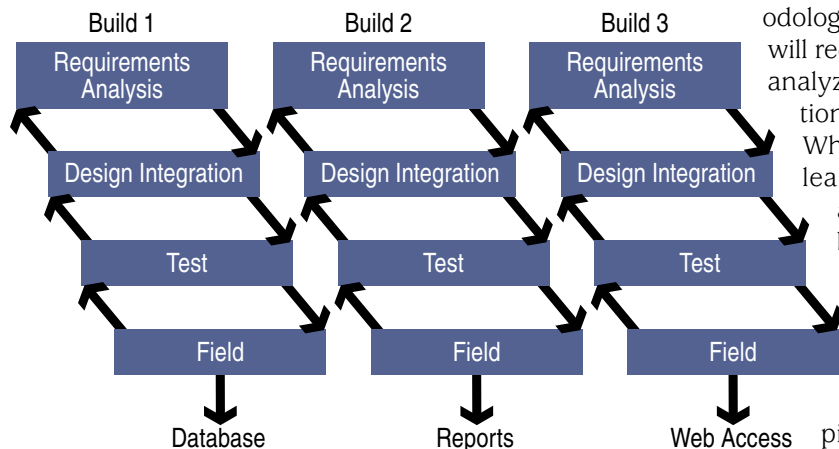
Build 1

Requirements Analysis

Design Integration

Test

Field

Database

Build 2

Requirements Analysis

Design Integration

Test

Field

Reports

Build 3

Requirements Analysis

Design Integration

Test

Field

Web Access

odolog will re analyz tion Wh lea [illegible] pi